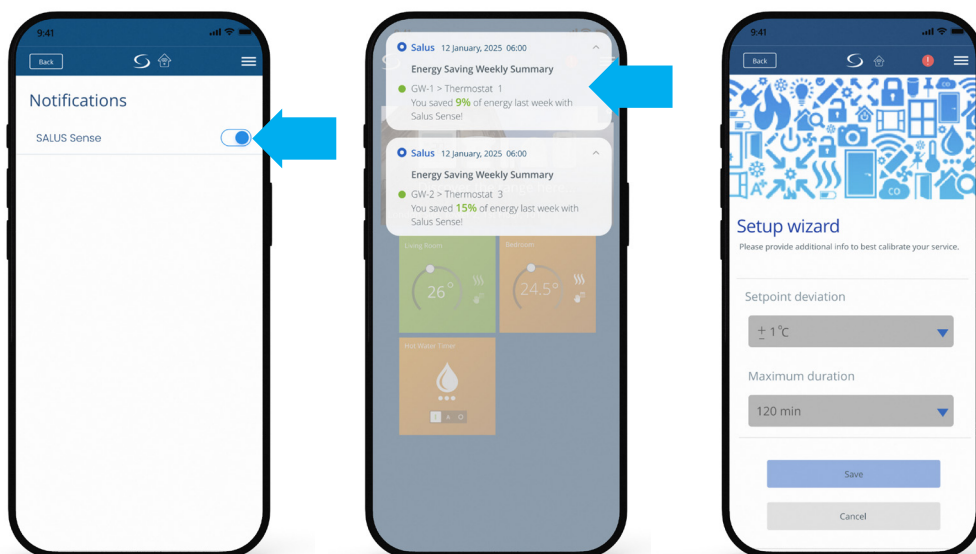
9:41

Back

Notifications

SALUS Sense

Salus 12 January, 2025 06:00

Energy Saving Weekly Summary

GW-1 > Thermostat 1

You saved 9% of energy last week with Salus Sense!

Salus 12 January, 2025 06:00

Energy Saving Weekly Summary

GW-2 > Thermostat 3

You saved 15% of energy last week with Salus Sense!

Living Room

Bedroom

26°

24.5°

Hot Water Timer

9:41

Back

Setup wizard

Please provide additional info to best calibrate your service.

Setpoint deviation

± 1°C

Maximum duration

120 min

Save

Cancel